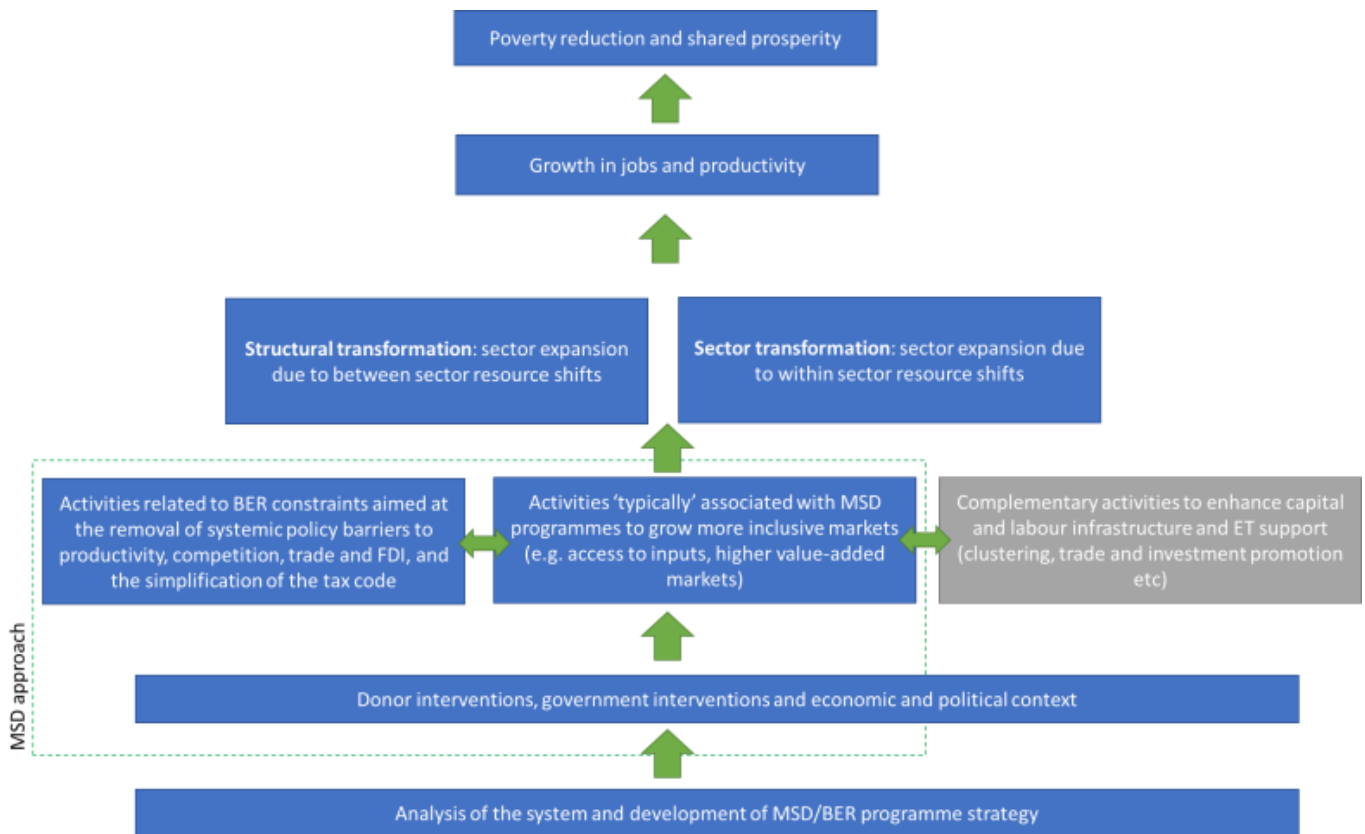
Poverty reduction and shared prosperity

Growth in jobs and productivity

**Structural transformation**: sector expansion due to between sector resource shifts

**Sector transformation**: sector expansion due to within sector resource shifts

Activities related to BER constraints aimed at the removal of systemic policy barriers to productivity, competition, trade and FDI, and the simplification of the tax code

Activities 'typically' associated with MSD programmes to grow more inclusive markets (e.g. access to inputs, higher value-added markets)

Complementary activities to enhance capital and labour infrastructure and ET support (clustering, trade and investment promotion etc)

MSD approach

Donor interventions, government interventions and economic and political context

Analysis of the system and development of MSD/BER programme strategy